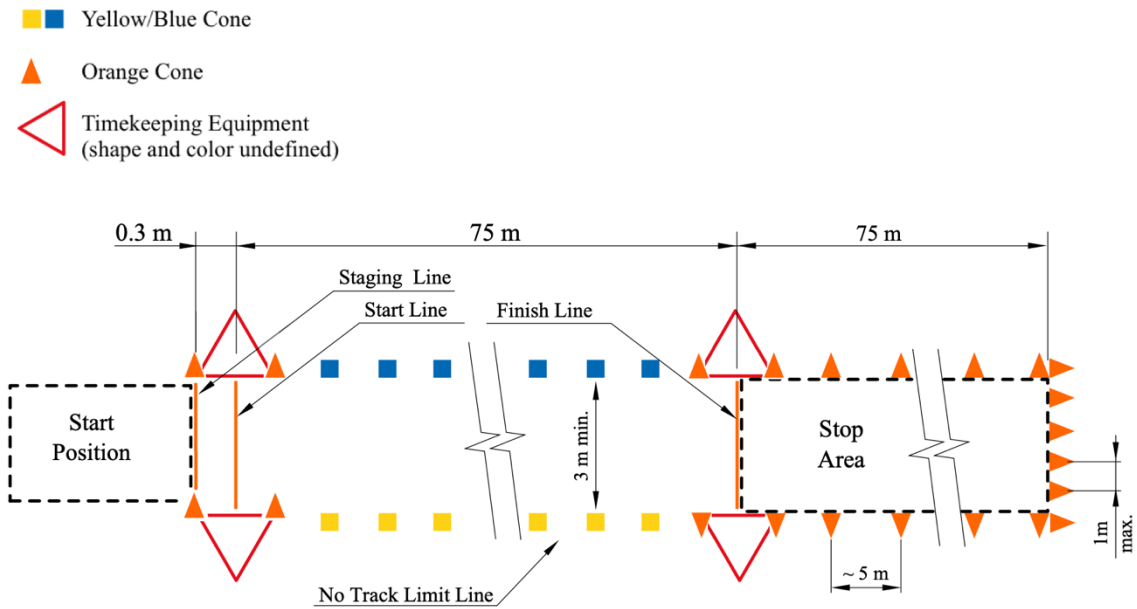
Yellow/Blue Cone

Orange Cone

Timekeeping Equipment (shape and color undefined)

0.3 m

75 m

75 m

Staging Line

Start Line

Finish Line

Start Position

3 m min.

Stop Area

1m max.

~ 5 m

No Track Limit Line